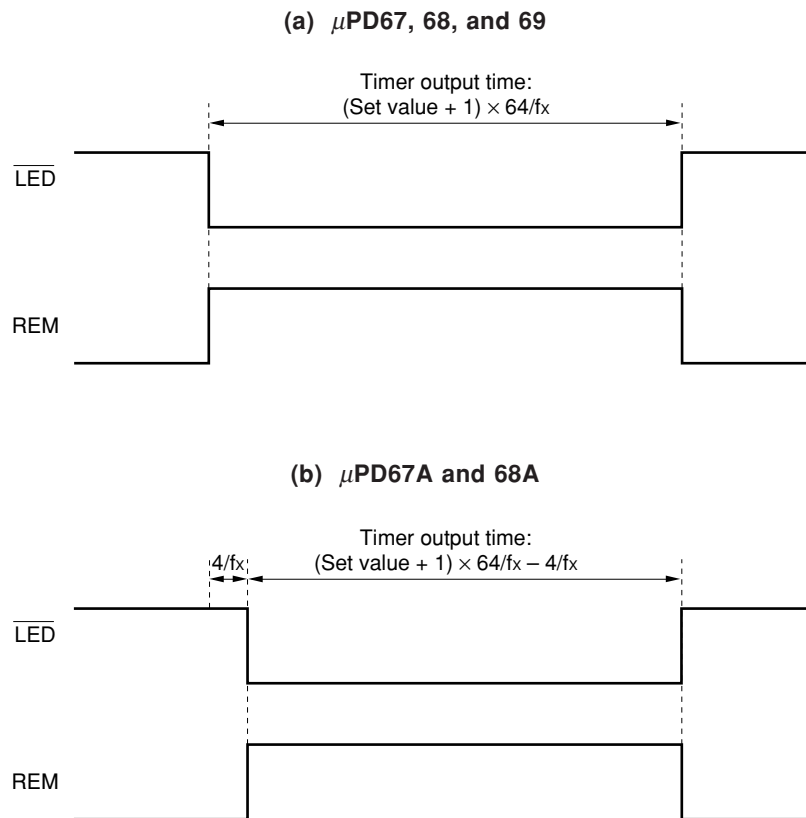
(a) $\mu$PD67, 68, and 69

Timer output time:
(Set value + 1) $\times$ 64/fx

$\overline{\text{LED}}$

REM

(b) $\mu$PD67A and 68A

4/fx

Timer output time:
(Set value + 1) $\times$ 64/fx – 4/fx

$\overline{\text{LED}}$

REM